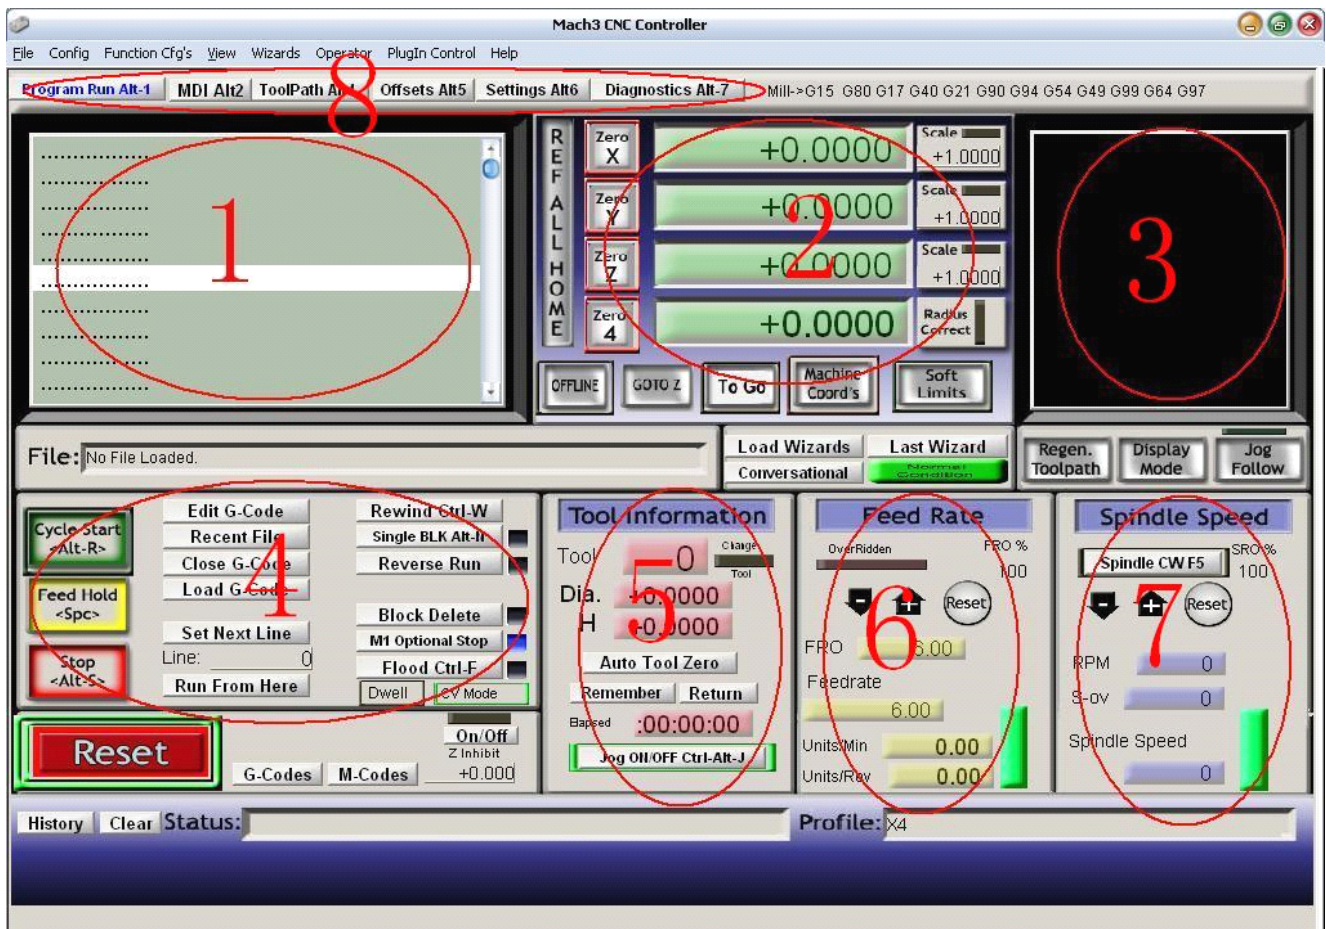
Mach3 CNC Controller

File Config Function Cfg's View Wizards Operator PlugIn Control Help

Program Run Alt-1 | MDI Alt2 | ToolPath Alt4 | Offsets Alt5 | Settings Alt6 | Diagnostics Alt-7 | Mill->G15 G80 G17 G40 G21 G90 G94 G54 G49 G99 G64 G97

8

1

REF ALL HOME

Zero X +0.0000 Scale +1.0000
Zero Y +0.0000 Scale +1.0000
Zero Z +0.0000 Scale +1.0000
Zero 4 +0.0000 Radius Correct

2

OFFLINE | GOTO Z | To Go | Machine Coord's | Soft Limits

3

File: No File Loaded.

Load Wizards | Last Wizard
Conversational | Normal Condition

Regen. Toolpath | Display Mode | Jog Follow

Cycle Start <Alt-R>
Feed Hold <Spc>
Stop <Alt-S>

Edit G-Code
Recent File
Close G-Code
Load G-Code
Set Next Line
Line: 0
Run From Here

Rewind Ctrl-W
Single BLK Alt-N
Reverse Run
Block Delete
M1 Optional Stop
Flood Ctrl-F
Dwell | CV Mode

4

Tool Information
Tool 0 Change Tool
Dia. +0.0000
H +0.0000
Auto Tool Zero
Remember | Return
Elapsed 00:00:00
Jog ON/OFF Ctrl-Alt-J

5

Feed Rate
OverRidden FRO % 100
Reset
FRO 6.00
Feedrate 6.00
Units/Min 0.00
Units/Rev 0.00

6

Spindle Speed
Spindle CW F5 SRO % 100
Reset
RPM 0
S-ov 0
Spindle Speed 0

7

Reset

On/Off
Z Inhibit
+0.000
G-Codes | M-Codes

History | Clear | Status:
Profile: X4